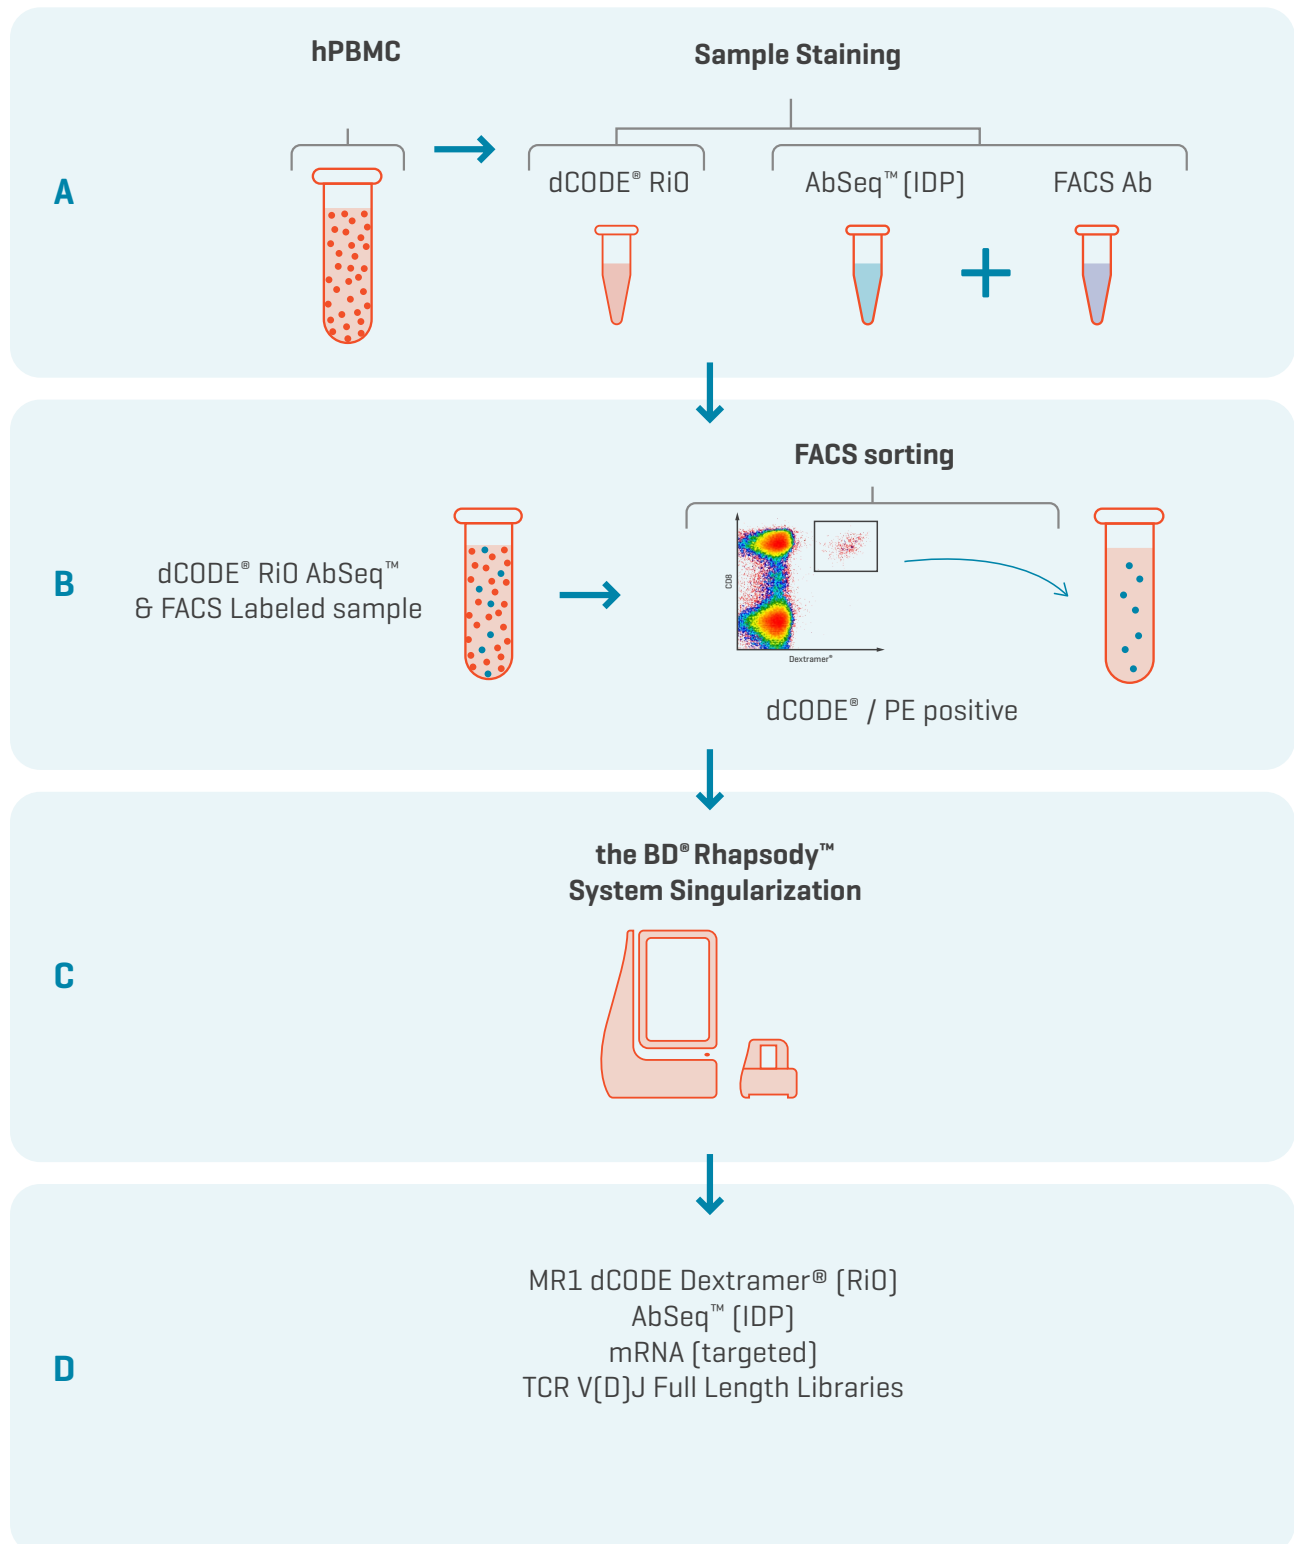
A

hPBMC

Sample Staining

dCODE® RiO

AbSeq™ (IDP)

FACS Ab

+

B

dCODE® RiO AbSeq™
& FACS Labeled sample

FACS sorting

CD8

Dextramer®

dCODE® / PE positive

C

the BD® Rhapsody™
System Singularization

D

MR1 dCODE Dextramer® (RiO)
AbSeq™ (IDP)
mRNA (targeted)
TCR V(D)J Full Length Libraries